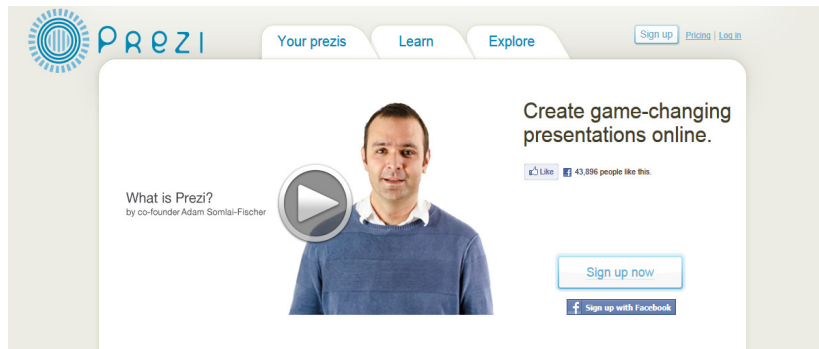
Prezi

Your prezis
Learn
Explore

Sign up
Pricing | Log in

What is Prezi?
by co-founder Adam Somlai-Fischer

Create game-changing presentations online.

Like 43,896 people like this.

Sign up now

Sign up with Facebook